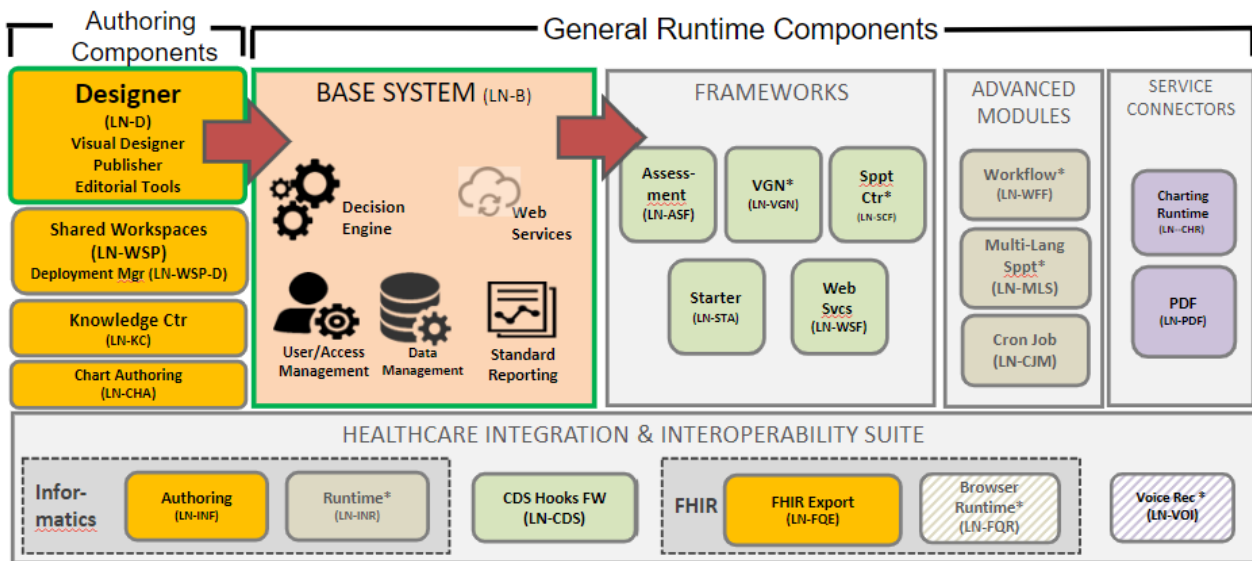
Authoring Components

General Runtime Components

Designer
(LN-D)
Visual Designer
Publisher
Editorial Tools

Shared Workspaces
(LN-WSP)
Deployment Mgr (LN-WSP-D)

Knowledge Ctr
(LN-KC)

Chart Authoring
(LN-CHA)

BASE SYSTEM (LN-B)

Decision Engine

Web Services

User/Access Management

Data Management

Standard Reporting

FRAMEWORKS

Assess-ment
(LN-ASF)

VGN*
(LN-VGN)

Sppt Ctr*
(LN-SCF)

Starter
(LN-STA)

Web Svcs
(LN-WSF)

ADVANCED MODULES

Workflow*
(LN-WFF)

Multi-Lang Sppt*
(LN-MLS)

Cron Job
(LN-CJM)

SERVICE CONNECTORS

Charting Runtime
(LN-CHR)

PDF
(LN-PDF)

HEALTHCARE INTEGRATION & INTEROPERABILITY SUITE

Infor-matics

Authoring
(LN-INF)

Runtime*
(LN-INR)

CDS Hooks FW
(LN-CDS)

FHIR

FHIR Export
(LN-FQE)

Browser Runtime*
(LN-FQR)

Voice Rec *
(LN-VOI)